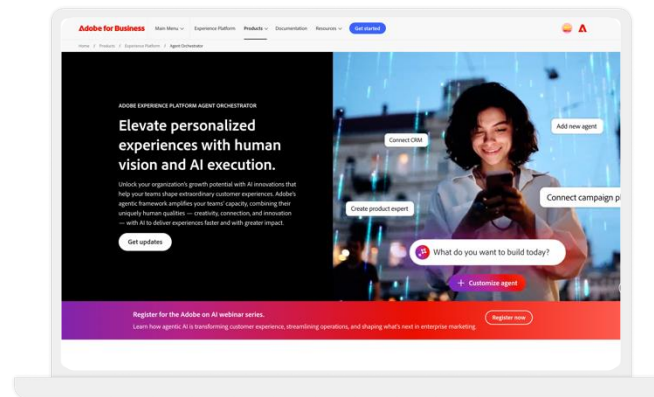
Adobe for Business Main Menu Experience Platform Products Documentation Resources Get started

Home / Products / Experience Platform / Agent Orchestrator

ADOBE EXPERIENCE PLATFORM AGENT ORCHESTRATOR

Elevate personalized experiences with human vision and AI execution.

Unlock your organization's growth potential with AI innovations that help your teams shape extraordinary customer experiences. Adobe's agentic framework amplifies your teams' capacity, combining their uniquely human qualities — creativity, connection, and innovation — with AI to deliver experiences faster and with greater impact.

Get updates

Connect CRM

Add new agent

Connect campaign pl

Create product expert

What do you want to build today?

+ Customize agent

Register for the Adobe on AI webinar series.

Learn how agentic AI is transforming customer experience, streamlining operations, and shaping what's next in enterprise marketing.

Register now